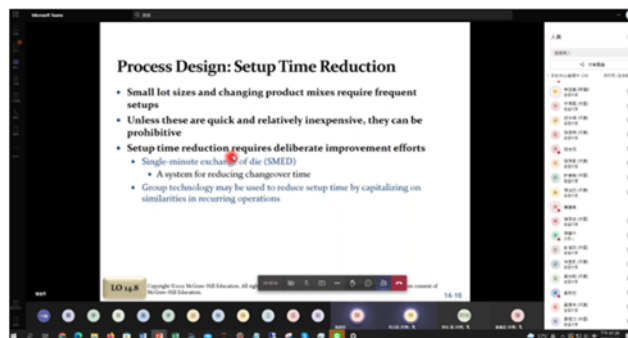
Microsoft Teams

Process Design: Setup Time Reduction

- Small lot sizes and changing product mixes require frequent setups
- Unless these are quick and relatively inexpensive, they can be prohibitive
- Setup time reduction requires deliberate improvement efforts
  - Single-minute exchange of die (SMED)
    - A system for reducing changeover time
  - Group technology may be used to reduce setup time by capitalizing on similarities in recurring operations

LO 14.8

Copyright ©2022 McGraw-Hill Education. All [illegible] consent of McGraw-Hill Education.

14-16